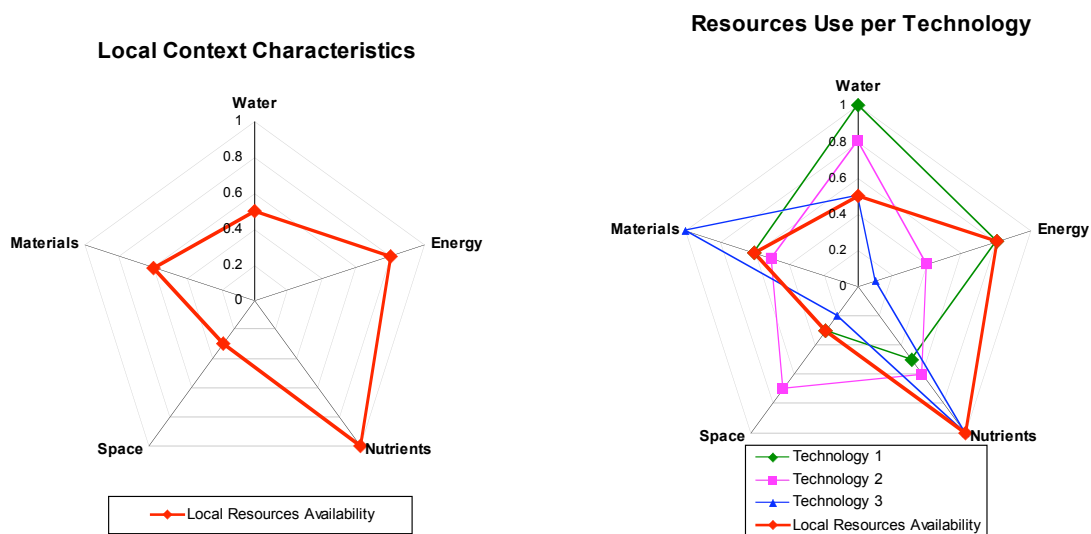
Local Context Characteristics

Water
1
0.8
0.6
0.4
0.2
0
Energy
Nutrients
Space
Materials

Local Resources Availability

Resources Use per Technology

Water
1
0.8
0.6
0.4
0.2
0
Energy
Nutrients
Space
Materials

Technology 1
Technology 2
Technology 3
Local Resources Availability